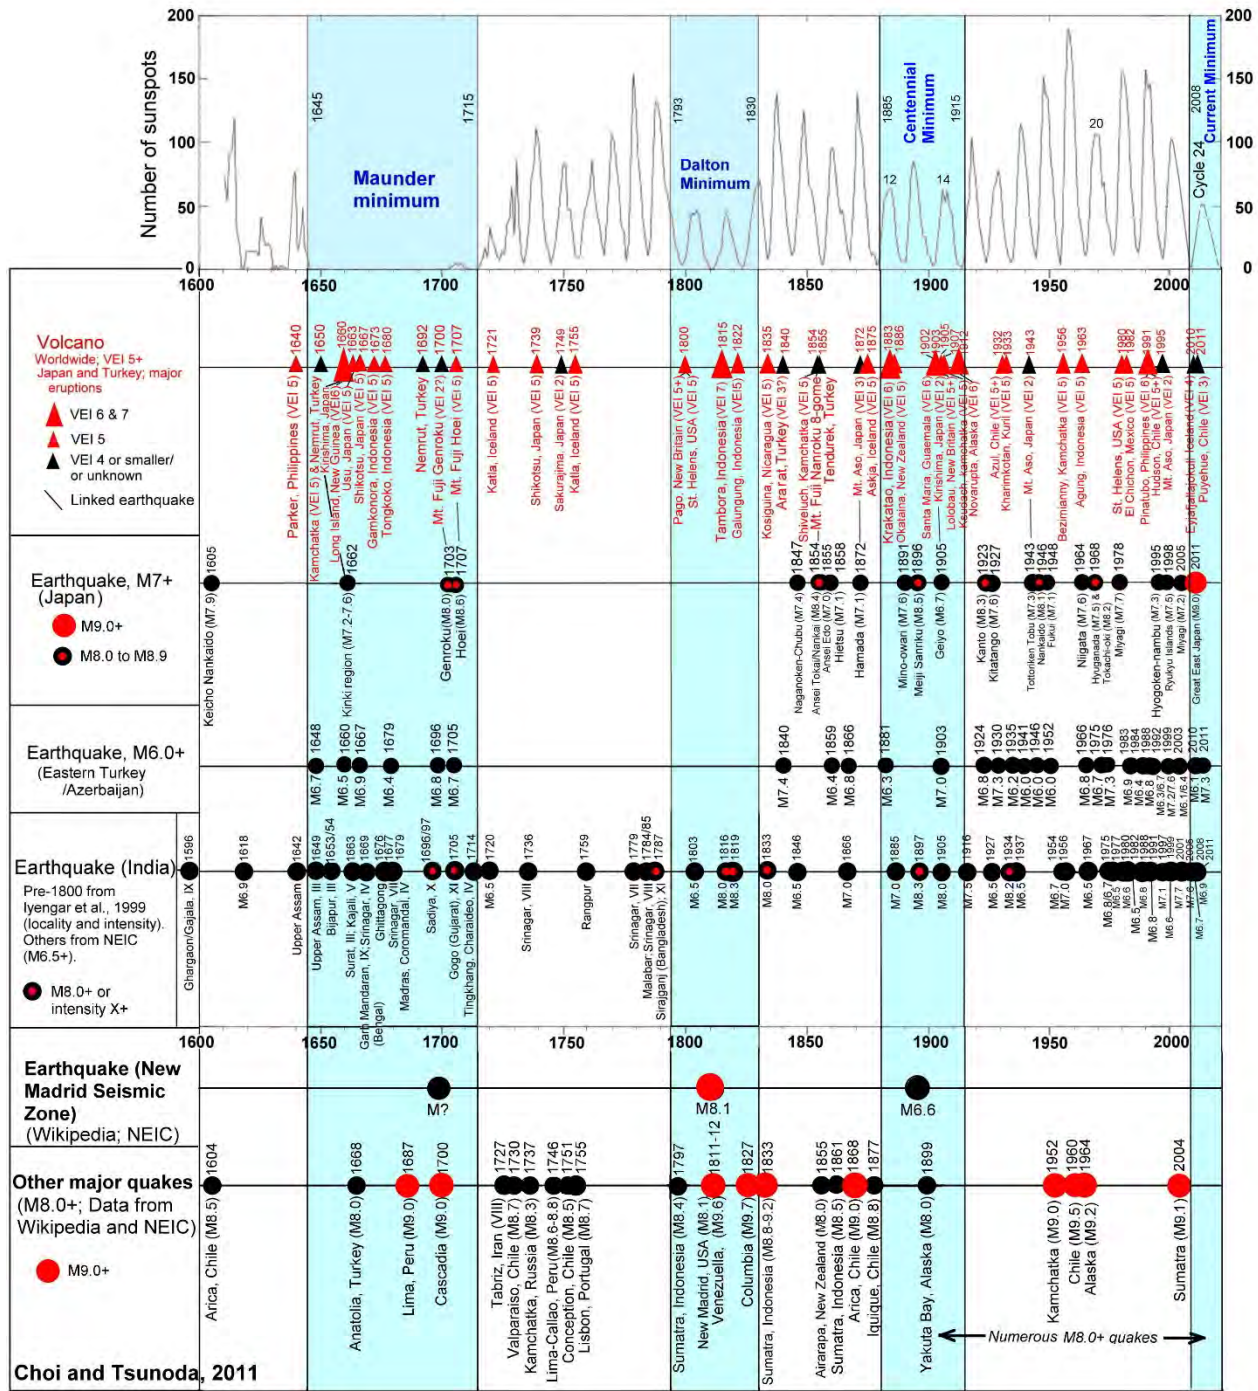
Number of sunspots
200
150
100
50
0
1645
1715
Maunder minimum
1793
1830
Dalton Minimum
1885
1915
Centennial Minimum
12
14
20
2008
Cycle 24
Current Minimum
1600 1650 1700 1750 1800 1850 1900 1950 2000

Volcano
Worldwide; VEI 5+ Japan and Turkey; major eruptions
VEI 6 & 7
VEI 5
VEI 4 or smaller/ or unknown
Linked earthquake

1640 1650 1660 1663 1667 1673 1680 1692 1700 1707 1721 1739 1749 1755 1800 1815 1822 1835 1840 1854 1855 1872 1875 1883 1886 1902 1903 1905 1907 1912 1932 1933 1943 1956 1963 1980 1982 1991 1995 2010 2011

Parker, Philippines (VEI 5)
Kamchatka (VEI 5) & Nemrut, Turkey
Long Island, New Guinea (VEI 6)
Kirishima, Japan
Usu, Japan (VEI 5)
Shikotsu, Japan (VEI 5)
Gamkonora, Indonesia (VEI 5)
Tongkoko, Indonesia (VEI 5)
Nemrut, Turkey
Mt. Fuji Genroku (VEI 2?)
Mt. Fuji Hoei (VEI 5)
Katla, Iceland (VEI 5)
Shikotsu, Japan (VEI 5)
Sakurajima, Japan (VEI 2)
Katla, Iceland (VEI 5)
Pago, New Britain (VEI 5+)
St. Helens, USA (VEI 5)
Tambora, Indonesia (VEI 7)
Galunggung, Indonesia (VEI5)
Kosiguina, Nicaragua (VEI 5)
Ararat, Turkey (VEI 3?)
Shiveluch, Kamchatka (VEI 5)
Mt. Fuji Nanroku 8-gome
Tendurek, Turkey
Mt. Aso, Japan (VEI 3)
Askja, Iceland (VEI 5)
Krakatao, Indonesia (VEI 6)
Okataina, New Zealand (VEI 5)
Santa Maria, Guatemala (VEI 6)
Kirishima, Japan (VEI 2)
Lolobau, New Britain (VEI 5+)
Ksudach, Kamchatka (VEI 5)
Novarupta, Alaska (VEI 6)
Azul, Chile (VEI 5+)
Kharimkotan, Kuril (VEI 5)
Mt. Aso, Japan (VEI 2)
Bezimianny, Kamchatka (VEI 5)
Agung, Indonesia (VEI 5)
St. Helens, USA (VEI 5)
El Chichon, Mexico (VEI 5)
Pinatubo, Philippines (VEI 6)
Hudson, Chile (VEI 5+)
Mt. Aso, Japan (VEI 2)
Eyjafjallajokull, Iceland (VEI 4)
Puyehue, Chile (VEI 3)

Earthquake, M7+ (Japan)
M9.0+
M8.0 to M8.9
1605 Keicho Nankaido (M7.9)
1662 Kinki region (M7.2-7.6)
1703 Genroku (M8.0)
1707 Hoei (M8.6)
1847 Naganoken-Chubu (M7.4)
1854 Ansei Tokai/Nankai (M8.4) Ansei Edo (M7.0)
1855
1858 Hietsu (M7.1)
1872 Hamada (M7.1)
1891 Mino-owari (M7.6)
1896 Meiji Sanriku (M8.5)
1905 Geiyo (M6.7)
1923 Kanto (M8.3)
1927 Kitatango (M7.5)
1943 Tottoriken Tobu (M7.3)
1946 Nankaido (M8.1)
1948 Fukui (M7.1)
1964 Niigata (M7.6)
1968 Hyuganada (M7.5) & Tokachi-oki (M8.2)
1978 Miyagi (M7.7)
1995 Hyogoken-nambu (M7.3)
1998 Ryukyu Islands (M7.5)
2005 Miyagi (M7.2)
2011 Great East Japan (M9.0)

Earthquake, M6.0+ (Eastern Turkey /Azerbaijan)
1648 M6.7
1660 M6.5
1667 M6.9
1679 M6.4
1696 M6.8
1705 M6.7
1840 M7.4
1859 M6.4
1866 M6.8
1881 M6.3
1903 M7.0
1924 M6.8
1930 M7.3
1935 M6.2
1941 M6.0
1946 M6.0
1952 M6.0
1966 M6.8
1975 M6.7
1976 M7.3
1983 M6.9
1984 M6.4
1988 M6.8
1992 M6.3/6.7
1999 M7.2/7.6
2003 M6.4
2010 M6.1
2011 M7.3

Earthquake (India)
Pre-1800 from Iyengar et al., 1999 (locality and intensity). Others from NEIC (M6.5+).
M8.0+ or intensity X+
1596 Ghargaon/Gajala, IX
1618 M6.9
1642 Upper Assam
1649 Upper Assam, III
1653/54 Bijapur, III
1663 Surat, III; Kajali, V
1669 Garh Mandaran, IX; Srinagar, IV (Bengal)
1676 Chittagong
1677 Srinagar, VII
1679 Madras, Coromandal, IV
1696/97 Sadiya, X
1705 Gogo (Gujarat), XI
1714 Tingkhang, Charaideo, IV
1720 M6.5
1736 Srinagar, VIII
1759 Rangpur
1779 Srinagar, VII
1784/85 Malabar; Srinagar, VIII
1787 Sirajganj (Bangladesh), XI
1803 M6.5
1816 M8.0
1819 M8.3
1833 M8.0
1846 M6.5
1866 M7.0
1885 M7.0
1897 M8.3
1905 M8.0
1916 M7.5
1927 M6.5
1934 M7.3
1937 M8.2 M6.5
1954 M6.7
1956 M7.0
1967 M6.5
1975 M6.8/6.7
1977 M6.5
1980 M6.6
1986 M6.5
1988 M6.8
1991 M6.8
1995 M6.6
1999 M7.1
2001 M7.7
2004 M6.6
2006 M6.7
2011 M6.9

1600 1650 1700 1750 1800 1850 1900 1950 2000

Earthquake (New Madrid Seismic Zone) (Wikipedia; NEIC)
M?
M8.1
M6.6

Other major quakes (M8.0+; Data from Wikipedia and NEIC)
M9.0+
1604 Arica, Chile (M8.5)
1668 Anatolia, Turkey (M8.0)
1687 Lima, Peru (M9.0)
1700 Cascadia (M9.0)
1727 Tabriz, Iran (VIII)
1730 Valparaiso, Chile (M8.7)
1737 Kamchatka, Russia (M8.3)
1746 Lima-Callao, Peru (M8.6-8.8)
1751 Conception, Chile (M8.5)
1755 Lisbon, Portugal (M8.7)
1797 Sumatra, Indonesia (M8.4)
1811-12 New Madrid, USA (M8.1) Venezuella, (M9.6)
1827 Columbia (M9.7)
1833 Sumatra, Indonesia (M8.8-9.2)
1855 Airarapa, New Zealand (M8.0)
1861 Sumatra, Indonesia (M8.5)
1868 Arica, Chile (M9.0)
1877 Iquique, Chile (M8.8)
1899 Yakuta Bay, Alaska (M8.0)
Numerous M8.0+ quakes
1952 Kamchatka (M9.0)
1960 Chile (M9.5)
1964 Alaska (M9.2)
2004 Sumatra (M9.1)

Choi and Tsunoda, 2011